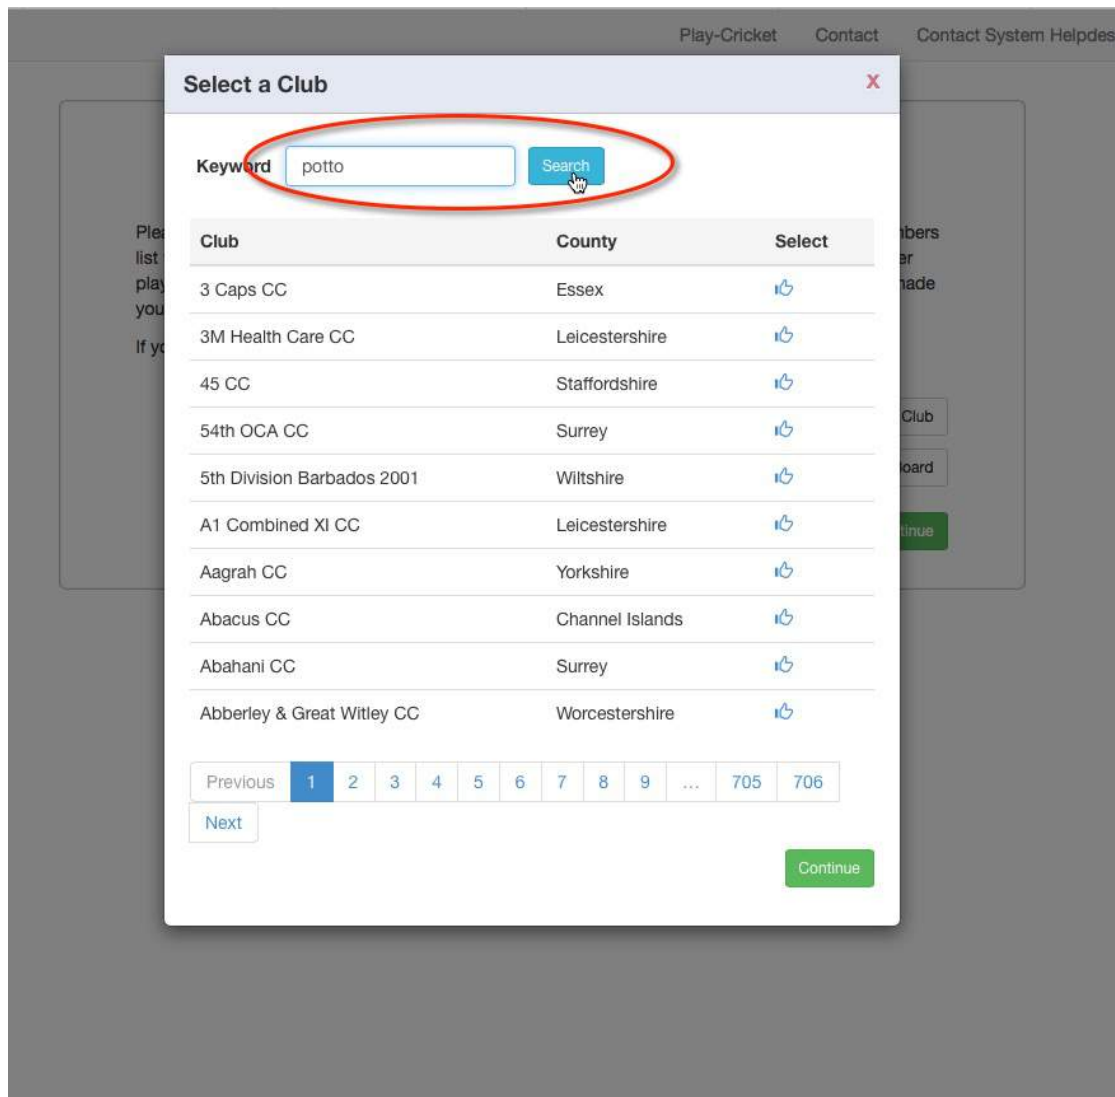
Play-Cricket Contact Contact System Helpdes

Select a Club

X

Keyword potto Search

Plea list play you

If yo

bers er nade

Club

oard

tinue

| Club | County | Select |
|---|---|---|
| 3 Caps CC | Essex | |
| 3M Health Care CC | Leicestershire | |
| 45 CC | Staffordshire | |
| 54th OCA CC | Surrey | |
| 5th Division Barbados 2001 | Wiltshire | |
| A1 Combined XI CC | Leicestershire | |
| Aagrah CC | Yorkshire | |
| Abacus CC | Channel Islands | |
| Abahani CC | Surrey | |
| Abberley & Great Witley CC | Worcestershire | |

Previous 1 2 3 4 5 6 7 8 9 ... 705 706 Next

Continue